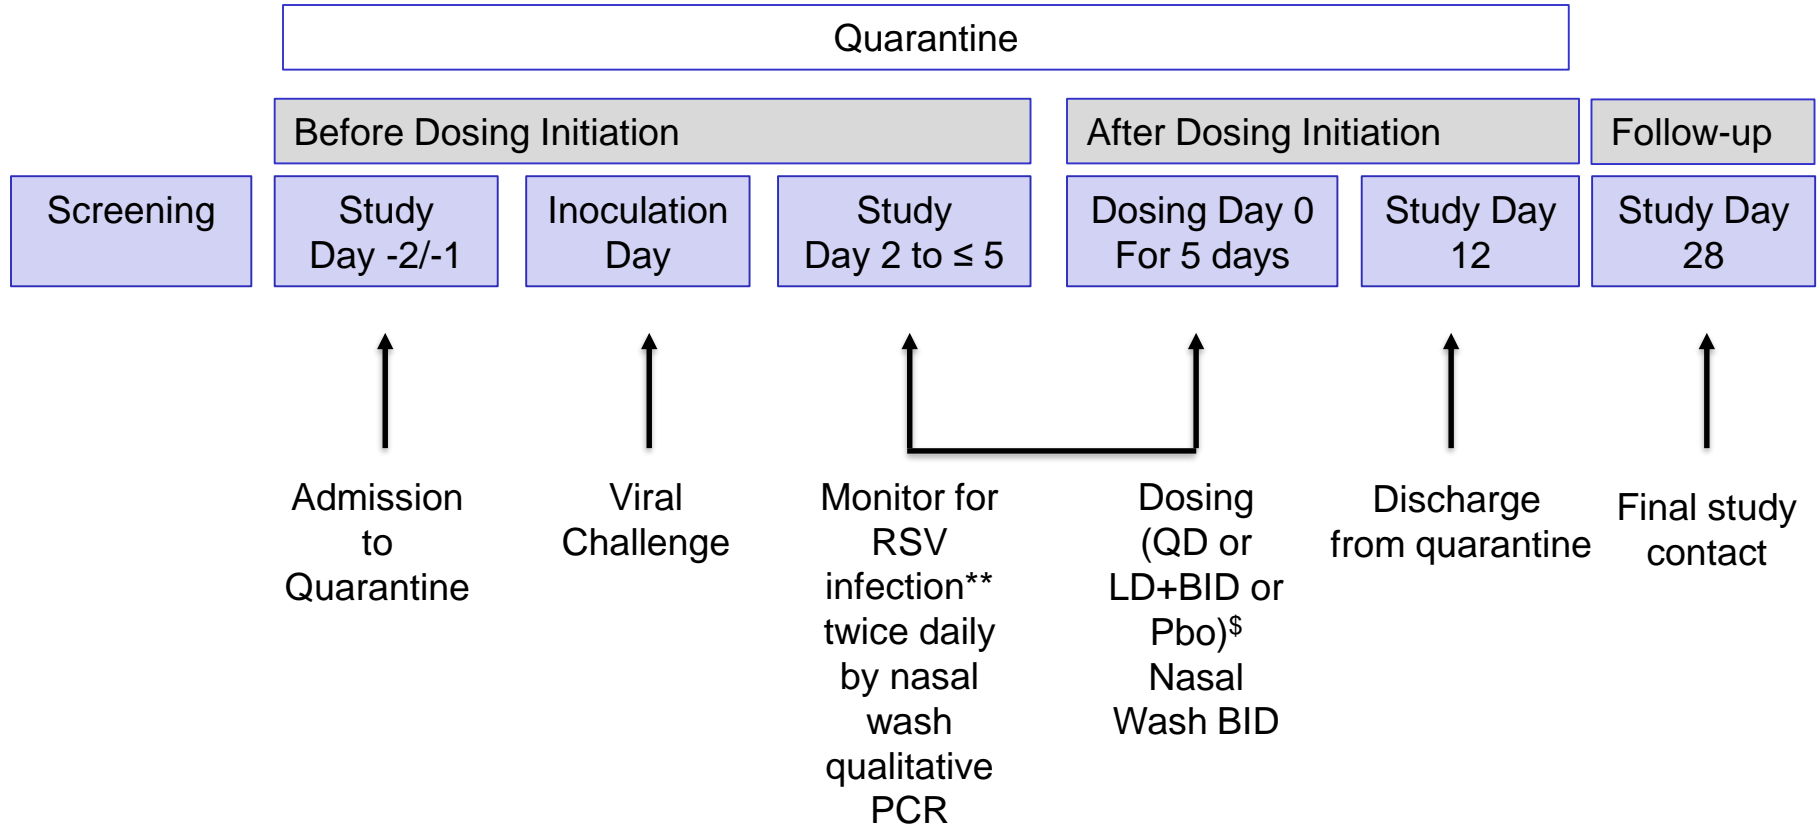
Quarantine

Before Dosing Initiation

After Dosing Initiation

Follow-up

Screening

Study Day -2/-1

Inoculation Day

Study Day 2 to ≤ 5

Dosing Day 0 For 5 days

Study Day 12

Study Day 28

Admission to Quarantine

Viral Challenge

Monitor for RSV infection** twice daily by nasal wash qualitative PCR

Dosing (QD or LD+BID or Pbo)$^{\$}$ Nasal Wash BID

Discharge from quarantine

Final study contact